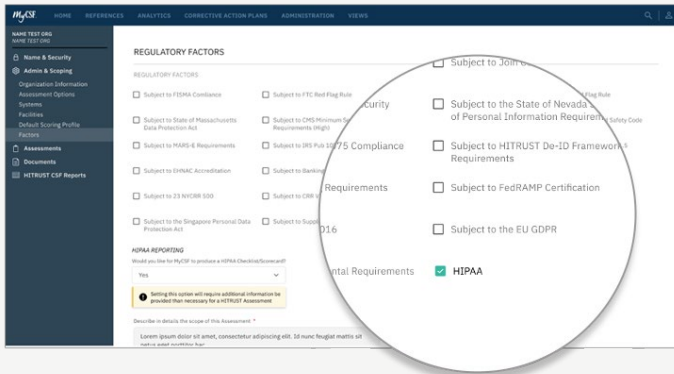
MyCSF HOME REFERENCES ANALYTICS CORRECTIVE ACTION PLANS ADMINISTRATION VIEWS

NAME TEST ORG
NAME TEST ORG

Name & Security
Admin & Scoping
Organization Information
Assessment Options
Systems
Facilities
Default Scoring Profile
Factors
Assessments
Documents
HITRUST CSF Reports

REGULATORY FACTORS

REGULATORY FACTORS

Subject to FISMA Compliance
Subject to FTC Red Flag Rule
Subject to State of Massachusetts Data Protection Act
Subject to CMS Minimum Se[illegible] Requirements (High)
Subject to MARS-E Requirements
Subject to IRS Pub 10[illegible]
Subject to EHNAC Accreditation
Subject to Banking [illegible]
Subject to 23 NYCRR 500
Subject to CRR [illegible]
Subject to the Singapore Personal Data Protection Act
Subject to Suppl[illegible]

Flag Rule
Safety Code

HIPAA REPORTING
Would you like for MyCSF to produce a HIPAA Checklist/Scorecard?
Yes

Setting this option will require additional information be provided than necessary for a HITRUST Assessment

Describe in details the scope of this Assessment *
Lorem ipsum dolor sit amet, consectetur adipiscing elit. Id nunc feugiat mattis sit netus eget porttitor hac

Subject to Join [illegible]
curity
Subject to the State of Nevada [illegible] of Personal Information Requirem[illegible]
75 Compliance
Subject to HITRUST De-ID Framework Requirements
Requirements
Subject to FedRAMP Certification
016
Subject to the EU GDPR
ntal Requirements
HIPAA